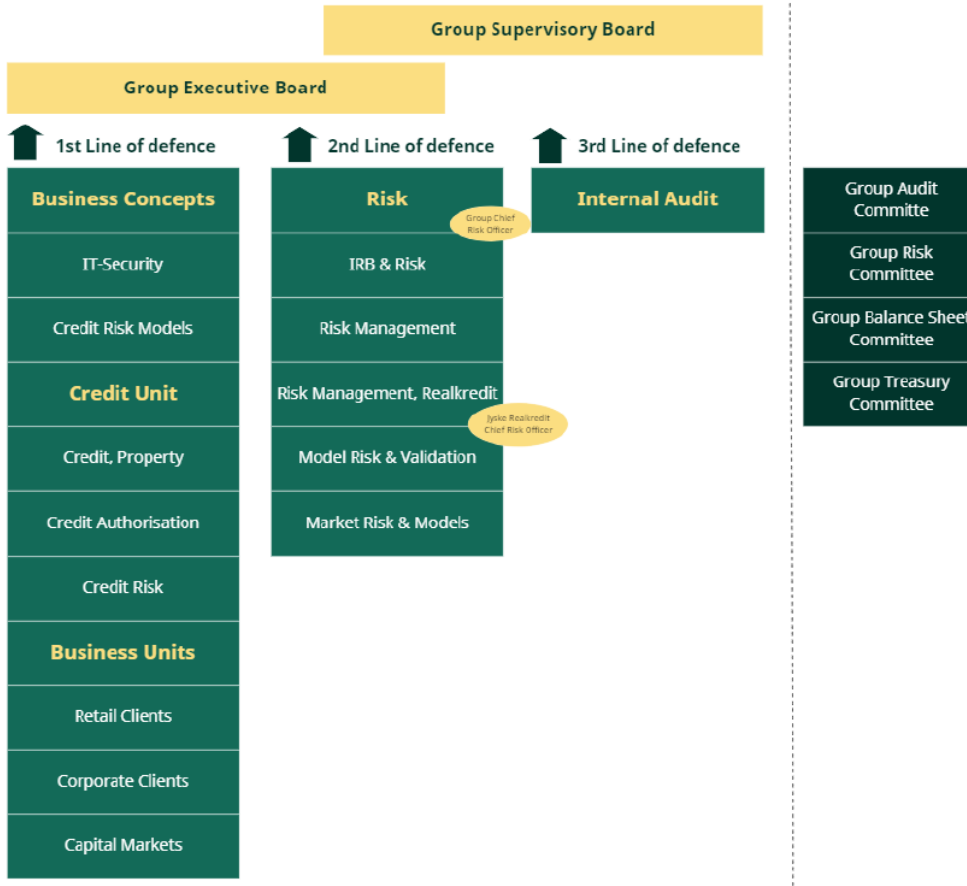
Group Supervisory Board

Group Executive Board

1st Line of defence

2nd Line of defence

3rd Line of defence

Business Concepts

IT-Security

Credit Risk Models

Credit Unit

Credit, Property

Credit Authorisation

Credit Risk

Business Units

Retail Clients

Corporate Clients

Capital Markets

Risk

Group Chief Risk Officer

IRB & Risk

Risk Management

Risk Management, Realkredit

Jyske Realkredit Chief Risk Officer

Model Risk & Validation

Market Risk & Models

Internal Audit

Group Audit Committe

Group Risk Committee

Group Balance Sheet Committee

Group Treasury Committee